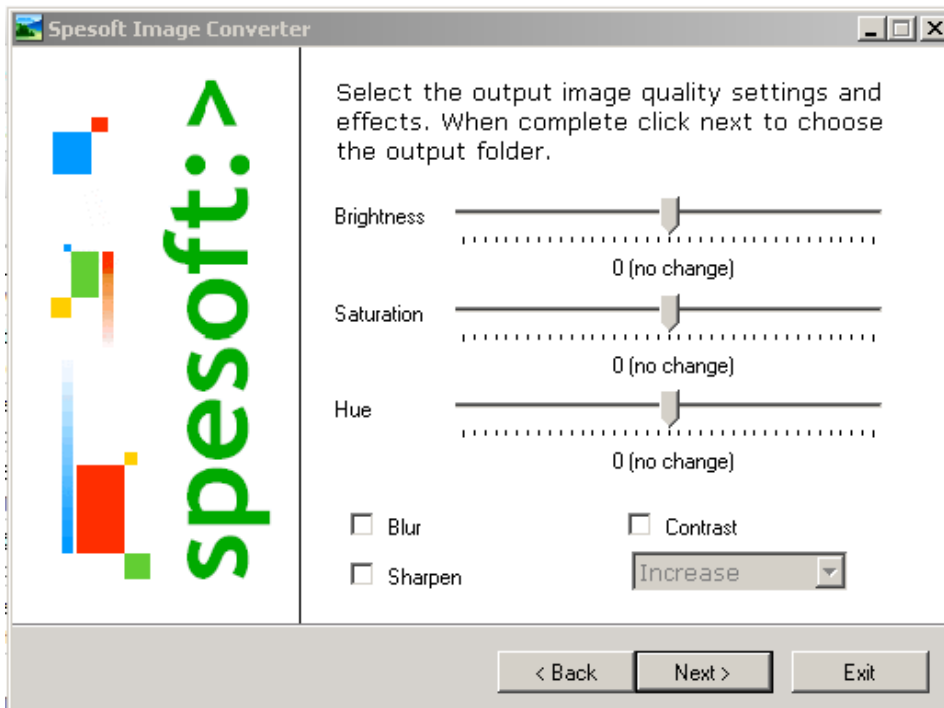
Spesoft Image Converter

spesoft:>

Select the output image quality settings and effects. When complete click next to choose the output folder.

Brightness

0 (no change)

Saturation

0 (no change)

Hue

0 (no change)

Blur

Contrast

Sharpen

Increase

< Back

Next >

Exit